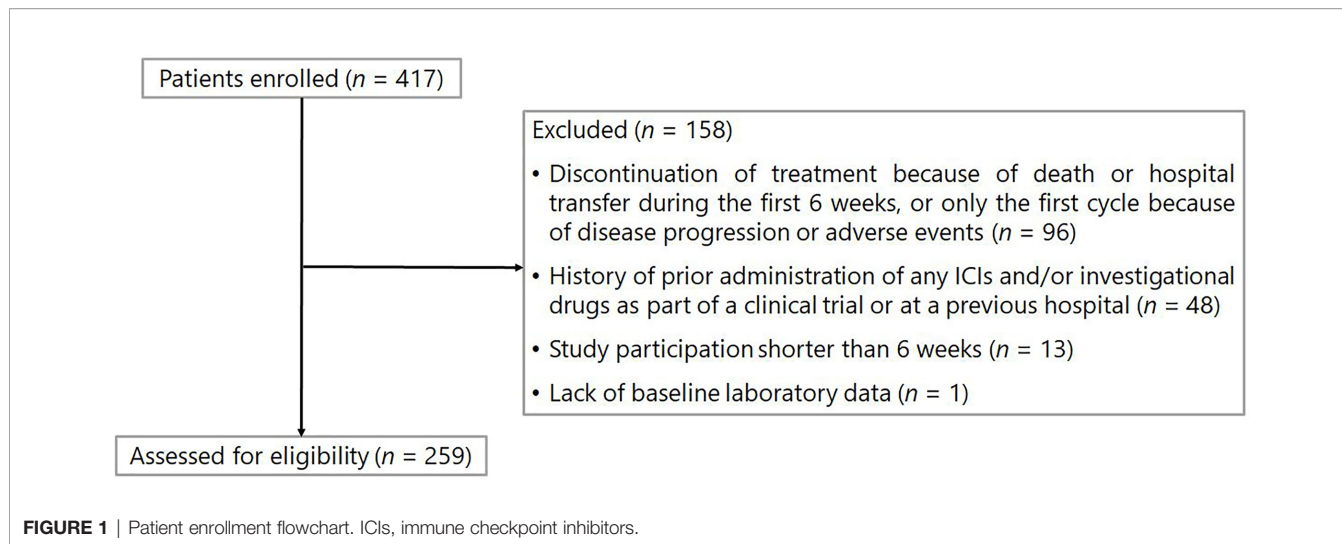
Patients enrolled ($n$ = 417)

Excluded ($n$ = 158)

• Discontinuation of treatment because of death or hospital transfer during the first 6 weeks, or only the first cycle because of disease progression or adverse events ($n$ = 96)

• History of prior administration of any ICIs and/or investigational drugs as part of a clinical trial or at a previous hospital ($n$ = 48)

• Study participation shorter than 6 weeks ($n$ = 13)

• Lack of baseline laboratory data ($n$ = 1)

Assessed for eligibility ($n$ = 259)

FIGURE 1 | Patient enrollment flowchart. ICIs, immune checkpoint inhibitors.